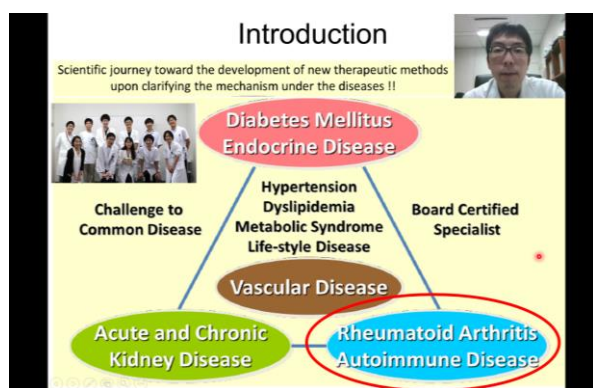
Introduction

Scientific journey toward the development of new therapeutic methods upon clarifying the mechanism under the diseases !!

Diabetes Mellitus
Endocrine Disease

Hypertension
Dyslipidemia
Metabolic Syndrome
Life-style Disease

Challenge to Common Disease

Board Certified Specialist

Vascular Disease

Acute and Chronic Kidney Disease

Rheumatoid Arthritis
Autoimmune Disease